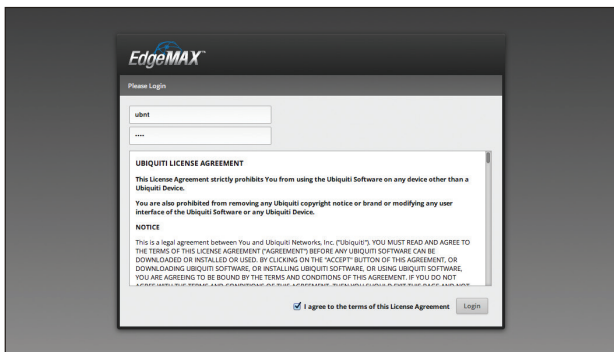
EdgeMAX

Please Login

ubnt

····

UBIQUITI LICENSE AGREEMENT

This License Agreement strictly prohibits You from using the Ubiquiti Software on any device other than a Ubiquiti Device.

You are also prohibited from removing any Ubiquiti copyright notice or brand or modifying any user interface of the Ubiquiti Software or any Ubiquiti Device.

NOTICE

This is a legal agreement between You and Ubiquiti Networks, Inc. ("Ubiquiti"). YOU MUST READ AND AGREE TO THE TERMS OF THIS LICENSE AGREEMENT ("AGREEMENT") BEFORE ANY UBIQUITI SOFTWARE CAN BE DOWNLOADED OR INSTALLED OR USED. BY CLICKING ON THE "ACCEPT" BUTTON OF THIS AGREEMENT, OR DOWNLOADING UBIQUITI SOFTWARE, OR INSTALLING UBIQUITI SOFTWARE, OR USING UBIQUITI SOFTWARE, YOU ARE AGREEING TO BE BOUND BY THE TERMS AND CONDITIONS OF THIS AGREEMENT. IF YOU DO NOT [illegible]

I agree to the terms of this License Agreement

Login